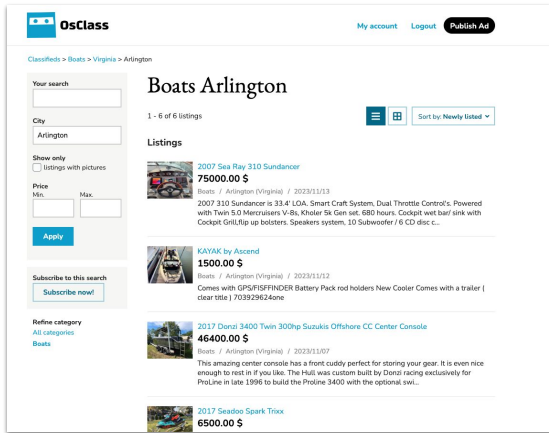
OsClass

My account Logout Publish Ad

Classifieds > Boats > Virginia > Arlington

Your search

City
Arlington

Show only
listings with pictures

Price
Min. Max.

Apply

Subscribe to this search
Subscribe now!

Refine category
All categories
Boats

Boats Arlington

1 - 6 of 6 listings

Sort by: Newly listed

Listings

2007 Sea Ray 310 Sundancer
75000.00 $
Boats / Arlington (Virginia) / 2023/11/13
2007 310 Sundancer is 33.4' LOA. Smart Craft System, Dual Throttle Control's. Powered with Twin 5.0 Mercruisers V-8s, Kholer 5k Gen set. 680 hours. Cockpit wet bar/ sink with Cockpit Grill,flip up bolsters. Speakers system, 10 Subwoofer / 6 CD disc c...

KAYAK by Ascend
1500.00 $
Boats / Arlington (Virginia) / 2023/11/12
Comes with GPS/FISFFINDER Battery Pack rod holders New Cooler Comes with a trailer | clear title | 703929624one

2017 Donzi 3400 Twin 300hp Suzukis Offshore CC Center Console
46400.00 $
Boats / Arlington (Virginia) / 2023/11/07
This amazing center console has a front cuddy perfect for storing your gear. It is even nice enough to rest in if you like. The Hull was custom built by Donzi racing exclusively for ProLine in late 1996 to build the Proline 3400 with the optional swi...

2017 Seadoo Spark Trixx
6500.00 $